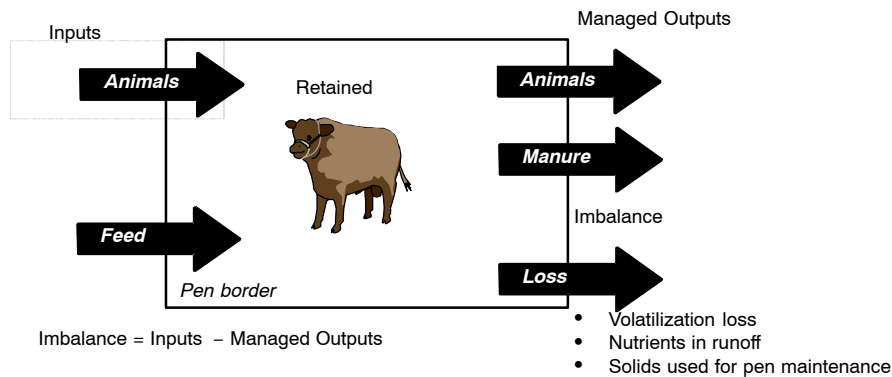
Inputs

Managed Outputs

Animals

Retained

Animals

Manure

Imbalance

Feed

Loss

Pen border

Imbalance = Inputs − Managed Outputs

- Volatilization loss
- Nutrients in runoff
- Solids used for pen maintenance